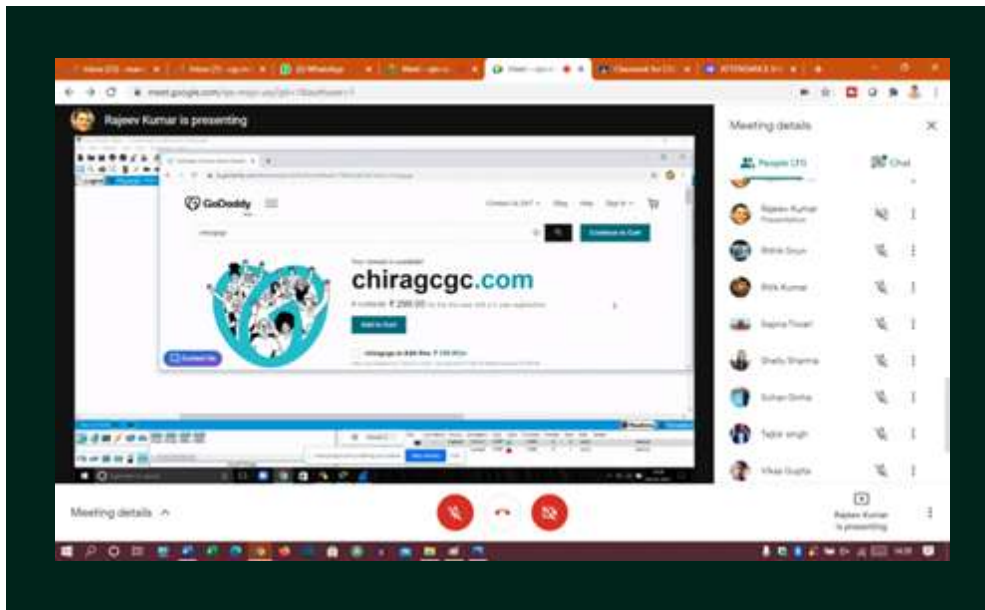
meet.google.com

Rajeev Kumar is presenting

GoDaddy

chiragcgc.com

Add to Cart

Continue to Cart

Meeting details

People (11)

Chat

Rajeev Kumar
Presentation

Ritik Goyal

Ritik Kumar

Sapna Tiwari

Shelly Sharma

Suhan Sinha

Tajbir singh

Vikas Gupta

Meeting details

Rajeev Kumar is presenting